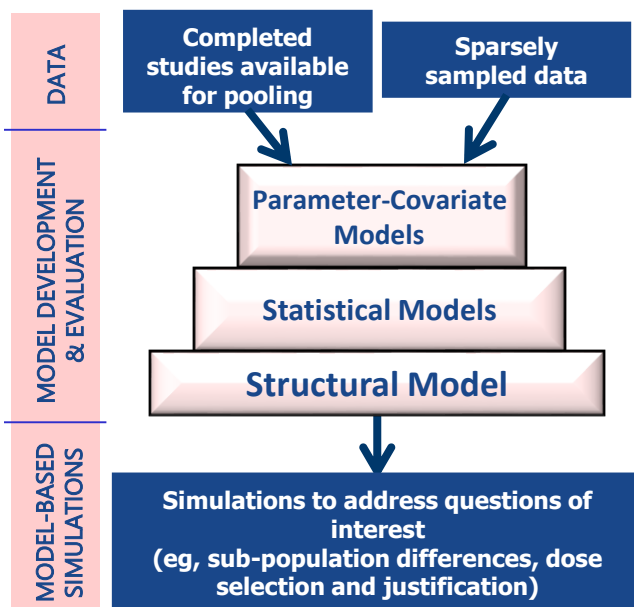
DATA

MODEL DEVELOPMENT & EVALUATION

MODEL-BASED SIMULATIONS

Completed studies available for pooling

Sparsely sampled data

Parameter-Covariate Models

Statistical Models

Structural Model

Simulations to address questions of interest
(eg, sub-population differences, dose selection and justification)